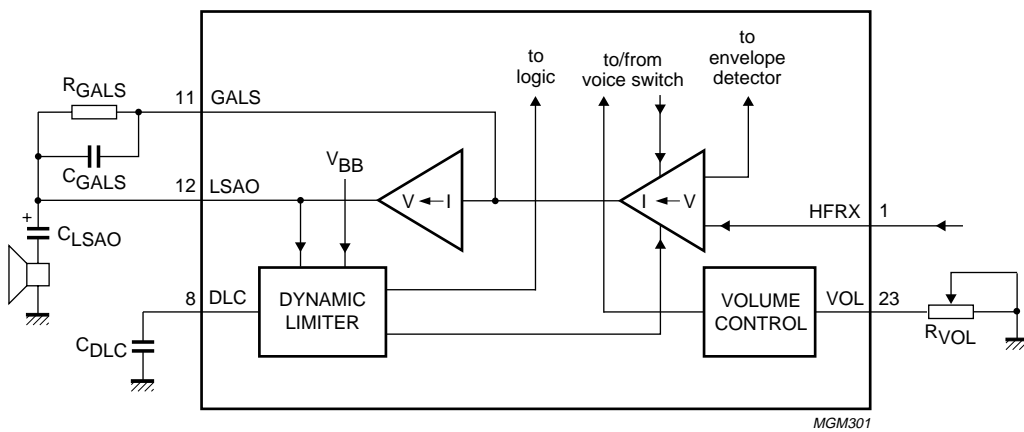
to logic

to/from voice switch

to envelope detector

$R_{GALS}$

11 GALS

$C_{GALS}$

12 LSAO

$V_{BB}$

V ← I

I ← V

HFRX 1

+

$C_{LSAO}$

8 DLC

DYNAMIC LIMITER

VOLUME CONTROL

VOL 23

$C_{DLC}$

$R_{VOL}$

MGM301